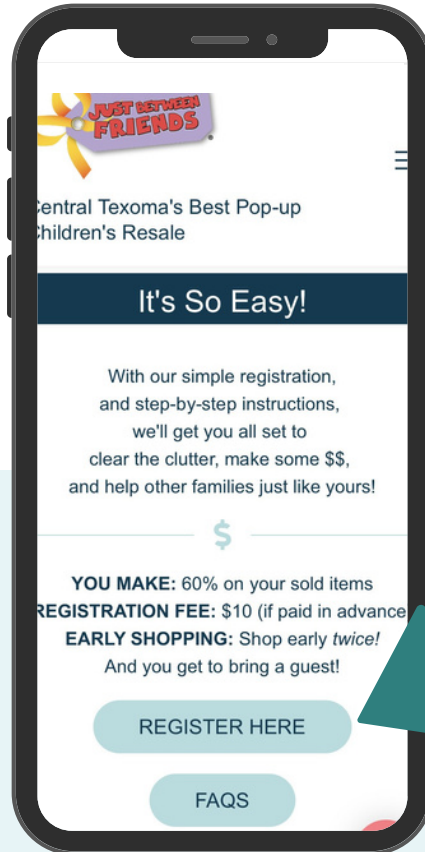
JUST BETWEEN FRIENDS

Central Texoma's Best Pop-up Children's Resale

It's So Easy!

With our simple registration, and step-by-step instructions, we'll get you all set to clear the clutter, make some $$, and help other families just like yours!

$

YOU MAKE: 60% on your sold items
REGISTRATION FEE: $10 (if paid in advance
EARLY SHOPPING: Shop early twice!
And you get to bring a guest!

REGISTER HERE

FAQS